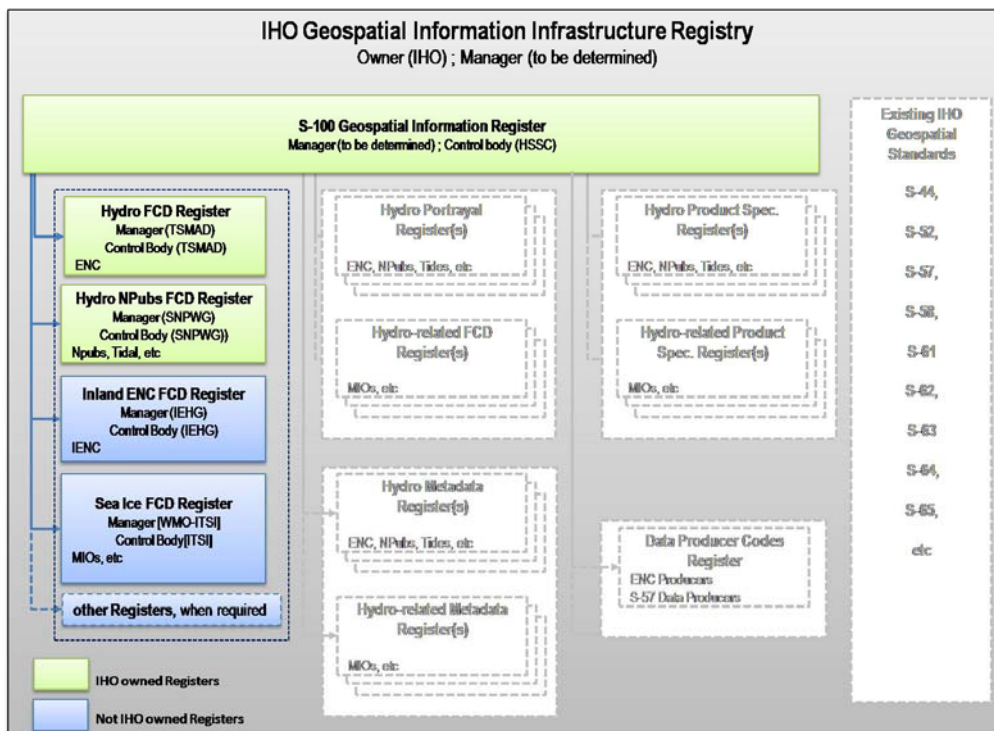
IHO Geospatial Information Infrastructure Registry
Owner (IHO) ; Manager (to be determined)

S-100 Geospatial Information Register
Manager (to be determined) ; Control body (HSSC)

Hydro FCD Register
Manager (TSMAD)
Control Body (TSMAD)
ENC

Hydro NPubs FCD Register
Manager (SNPWG)
Control Body (SNPWG))
Npubs, Tidal, etc

Inland ENC FCD Register
Manager (IEHG)
Control Body (IEHG)
IENC

Sea Ice FCD Register
Manager [WMO-ITSI]
Control Body[ITSI]
MIOs, etc

other Registers, when required

Hydro Portrayal Register(s)
ENC, NPubs, Tides, etc

Hydro-related FCD Register(s)
MIOs, etc

Hydro Metadata Register(s)
ENC, NPubs, Tides, etc

Hydro-related Metadata Register(s)
MIOs, etc

Hydro Product Spec. Register(s)
ENC, NPubs, Tides, etc

Hydro-related Product Spec. Register(s)
MIOs, etc

Data Producer Codes Register
ENC Producers
S-57 Data Producers

Existing IHO Geospatial Standards
S-44,
S-52,
S-57,
S-58,
S-61
S-62,
S-63
S-64,
S-65,
etc

IHO owned Registers
Not IHO owned Registers